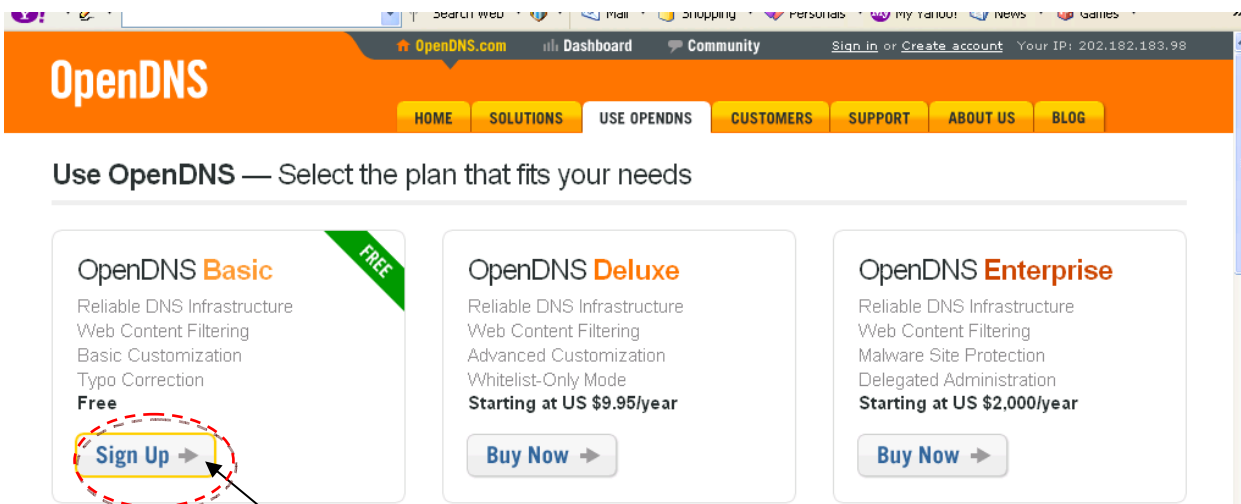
Search Web · Mail · Shopping · Personals · My Yahoo! · News · Games

OpenDNS.com Dashboard Community Sign in or Create account Your IP: 202.182.183.98

OpenDNS

HOME SOLUTIONS USE OPENDNS CUSTOMERS SUPPORT ABOUT US BLOG

Use OpenDNS — Select the plan that fits your needs

OpenDNS Basic
FREE
Reliable DNS Infrastructure
Web Content Filtering
Basic Customization
Typo Correction
Free
Sign Up

OpenDNS Deluxe
Reliable DNS Infrastructure
Web Content Filtering
Advanced Customization
Whitelist-Only Mode
Starting at US $9.95/year
Buy Now

OpenDNS Enterprise
Reliable DNS Infrastructure
Web Content Filtering
Malware Site Protection
Delegated Administration
Starting at US $2,000/year
Buy Now